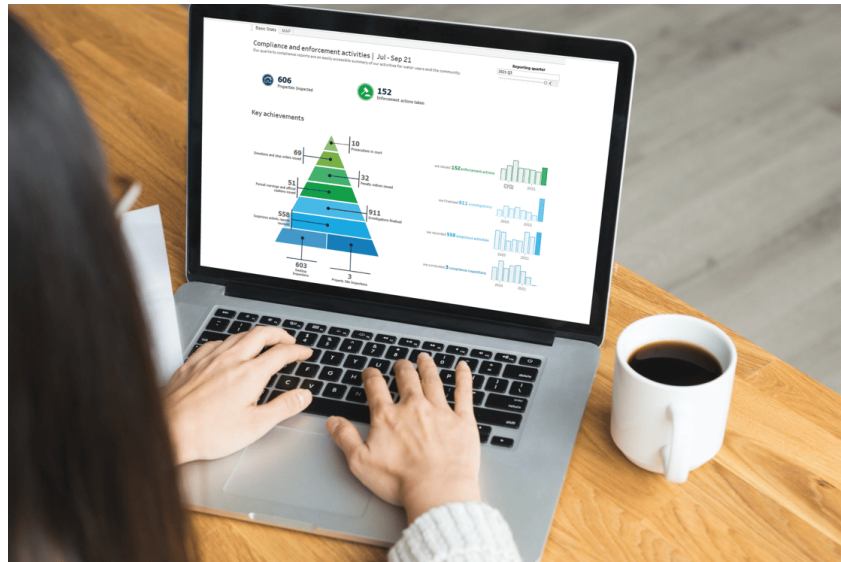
Basic Stats MAP

Compliance and enforcement activities | Jul - Sep 21

Our quarterly compliance reports are an easily accessible summary of our activities for water users and the community.

Reporting quarter

2021 Q1

606
Properties inspected

152
Enforcement actions taken

Key achievements

10
Prosecutions in court

69
Directions and stop orders issued

32
Penalty notices issued

51
Formal warnings and official cautions issued

558
Suspected activity reports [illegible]

911
Investigations finalised

603
Desktop inspections

3
Property site inspections

We issued 152 enforcement actions

We finalised 911 investigations

We recorded 558 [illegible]

We conducted 3 compliance inspections